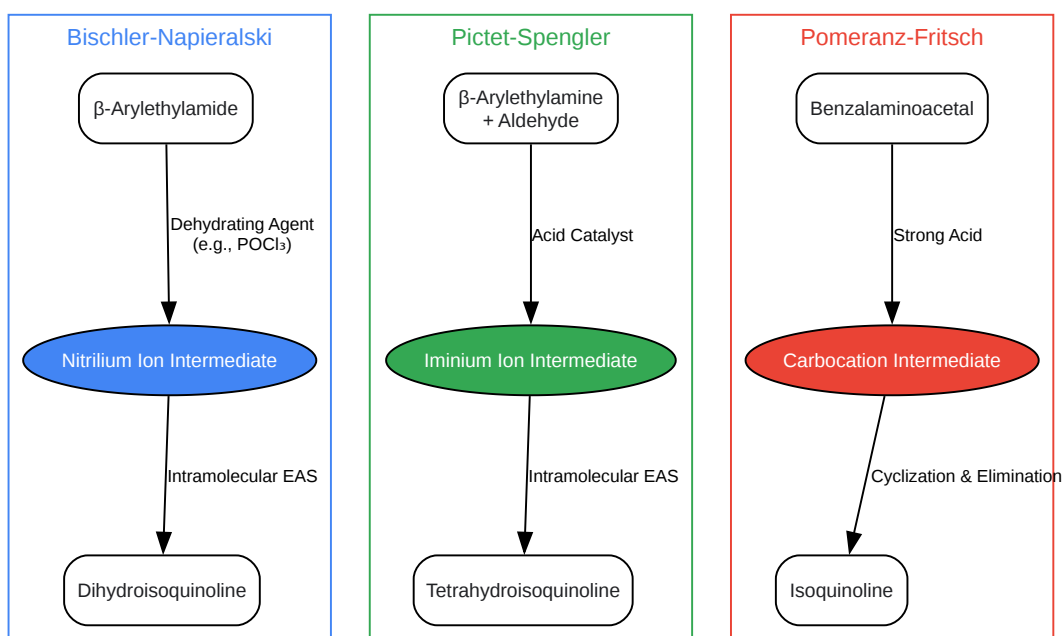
Bischler-Napieralski

β-Arylethylamide

Dehydrating Agent
(e.g., $POCl_3$)

Nitrilium Ion Intermediate

Intramolecular EAS

Dihydroisoquinoline

Pictet-Spengler

β-Arylethylamine
+ Aldehyde

Acid Catalyst

Iminium Ion Intermediate

Intramolecular EAS

Tetrahydroisoquinoline

Pomeranz-Fritsch

Benzalaminoacetal

Strong Acid

Carbocation Intermediate

Cyclization & Elimination

Isoquinoline